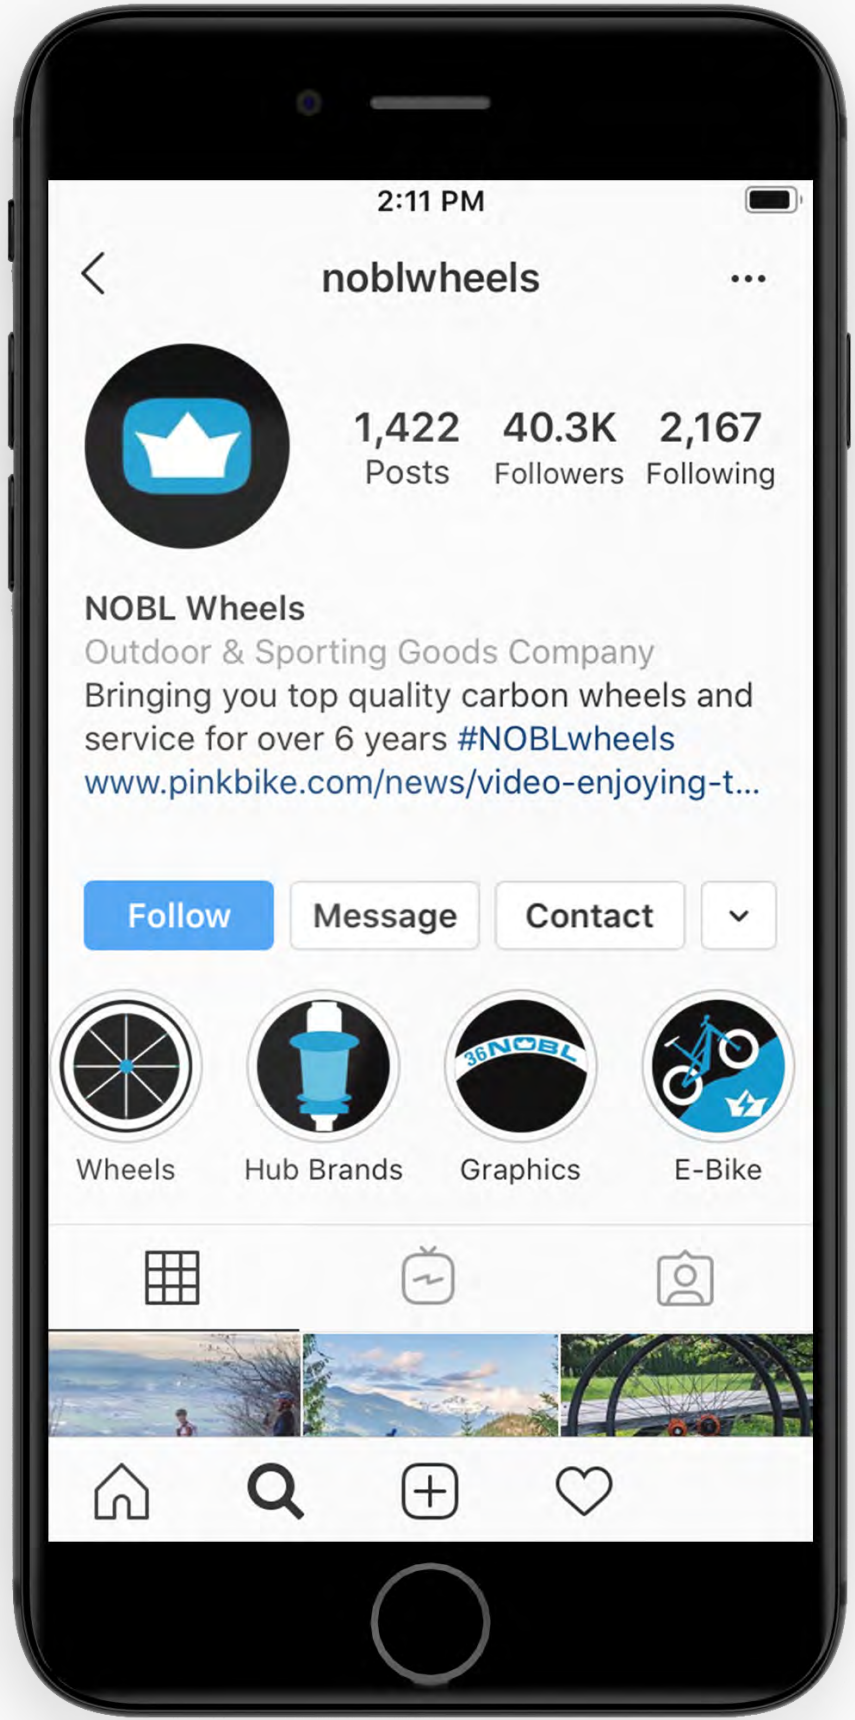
2:11 PM

noblwheels

1,422 Posts
40.3K Followers
2,167 Following

NOBL Wheels
Outdoor & Sporting Goods Company
Bringing you top quality carbon wheels and service for over 6 years #NOBLwheels
www.pinkbike.com/news/video-enjoying-t...

Follow
Message
Contact

36NOBL

Wheels
Hub Brands
Graphics
E-Bike